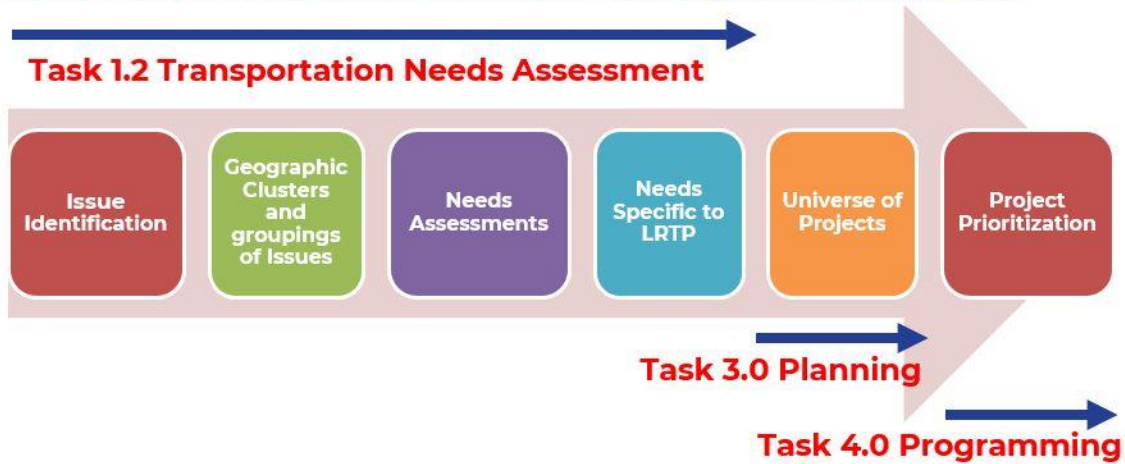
Task 1.2 Transportation Needs Assessment

Issue Identification

Geographic Clusters and groupings of Issues

Needs Assessments

Needs Specific to LRTP

Universe of Projects

Project Prioritization

Task 3.0 Planning

Task 4.0 Programming